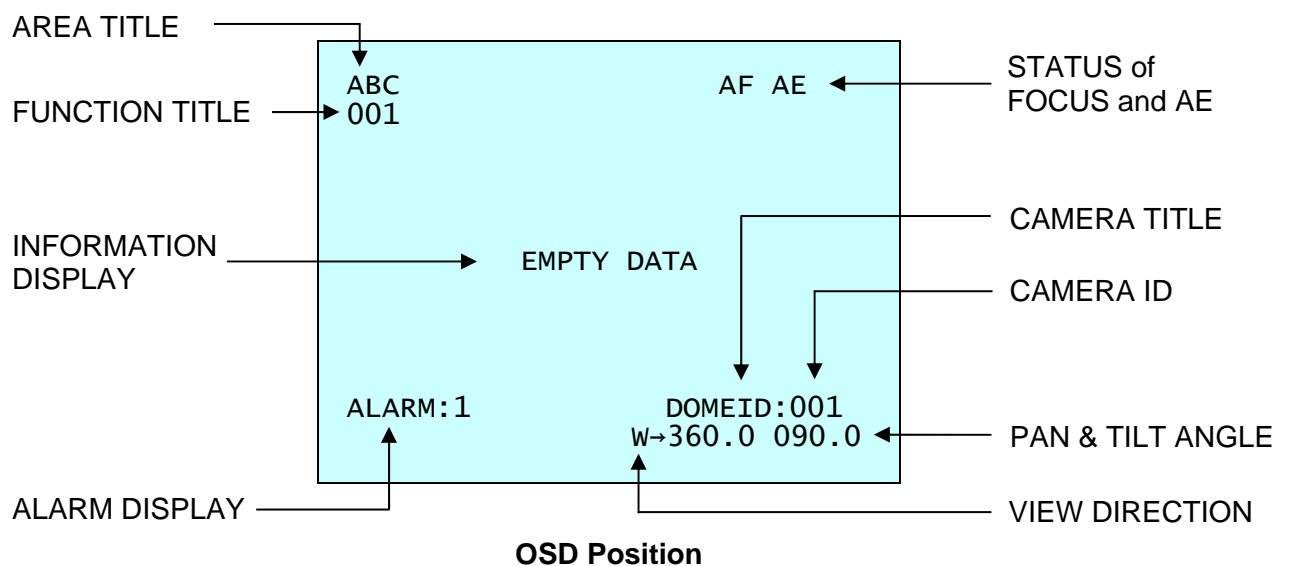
AREA TITLE

ABC

AF AE

STATUS of FOCUS and AE

FUNCTION TITLE

001

CAMERA TITLE

INFORMATION DISPLAY

EMPTY DATA

CAMERA ID

ALARM:1

DOMEID:001

W→360.0 090.0

PAN & TILT ANGLE

ALARM DISPLAY

VIEW DIRECTION

**OSD Position**